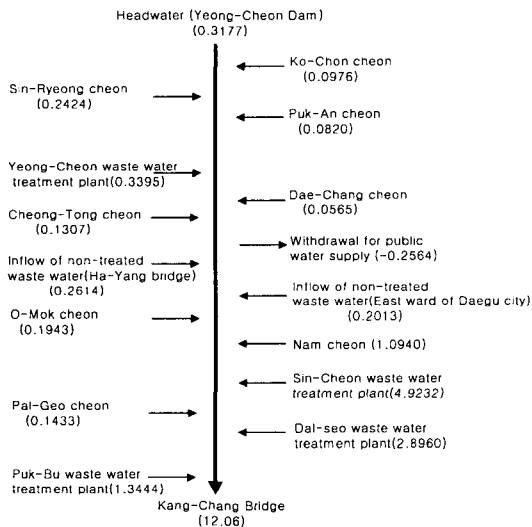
Headwater (Yeong-Cheon Dam)
(0.3177)

Ko-Chon cheon
(0.0976)

Sin-Ryeong cheon
(0.2424)

Puk-An cheon
(0.0820)

Yeong-Cheon waste water treatment plant(0.3395)

Dae-Chang cheon
(0.0565)

Cheong-Tong cheon
(0.1307)

Withdrawal for public water supply (-0.2564)

Inflow of non-treated waste water(Ha-Yang bridge)
(0.2614)

Inflow of non-treated waste water(East ward of Daegu city)
(0.2013)

O-Mok cheon
(0.1943)

Nam cheon (1.0940)

Sin-Cheon waste water treatment plant(4.9232)

Pal-Geo cheon
(0.1433)

Dal-seo waste water treatment plant(2.8960)

Puk-Bu waste water treatment plant(1.3444)

Kang-Chang Bridge
(12.06)